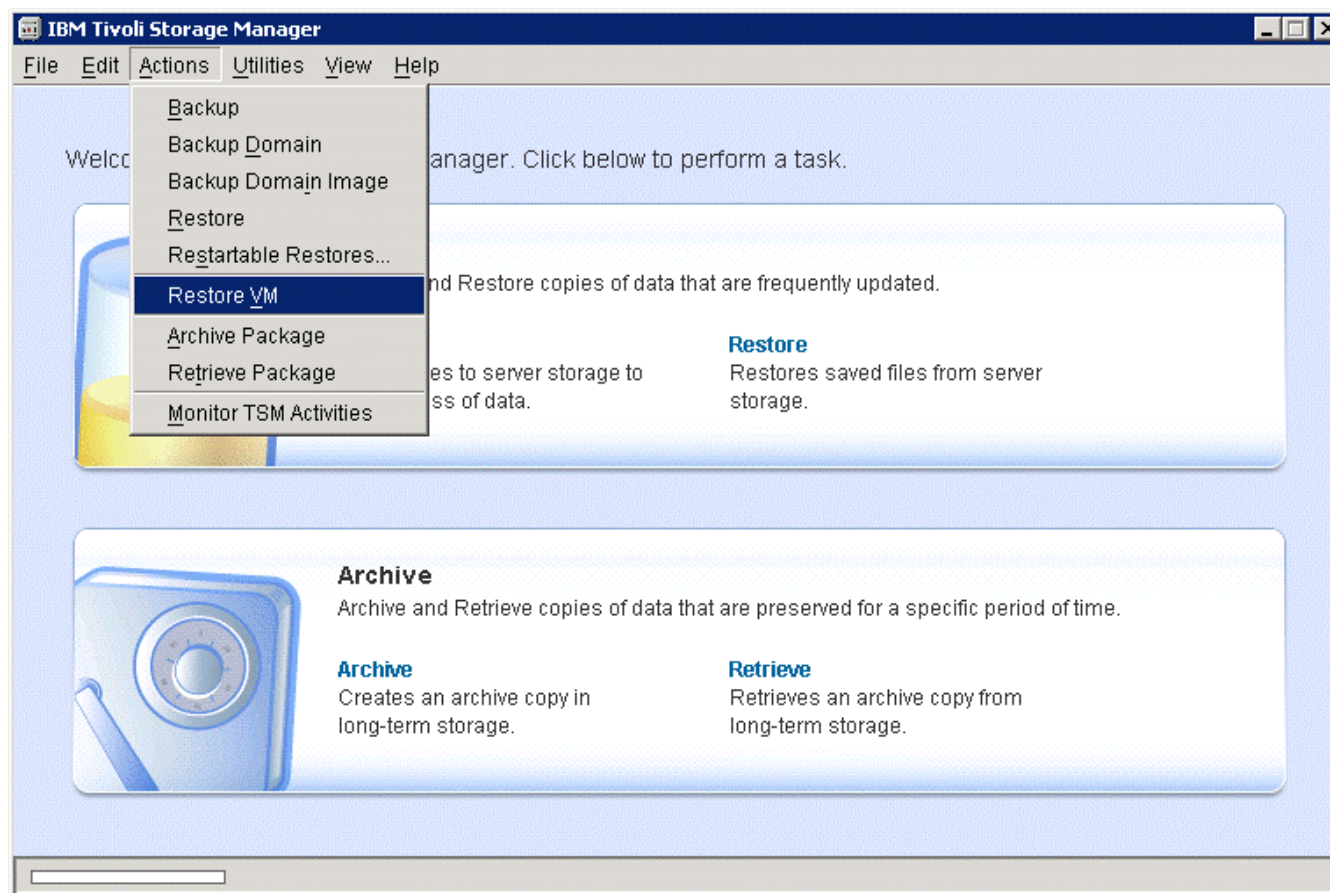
IBM Tivoli Storage Manager

File Edit Actions Utilities View Help

Backup
Backup Domain
Backup Domain Image
Restore
Restartable Restores...
Restore VM
Archive Package
Retrieve Package
Monitor TSM Activities

Welco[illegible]anager. Click below to perform a task.

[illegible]nd Restore copies of data that are frequently updated.

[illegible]es to server storage to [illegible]ss of data.

Restore
Restores saved files from server storage.

Archive
Archive and Retrieve copies of data that are preserved for a specific period of time.

Archive
Creates an archive copy in long-term storage.

Retrieve
Retrieves an archive copy from long-term storage.